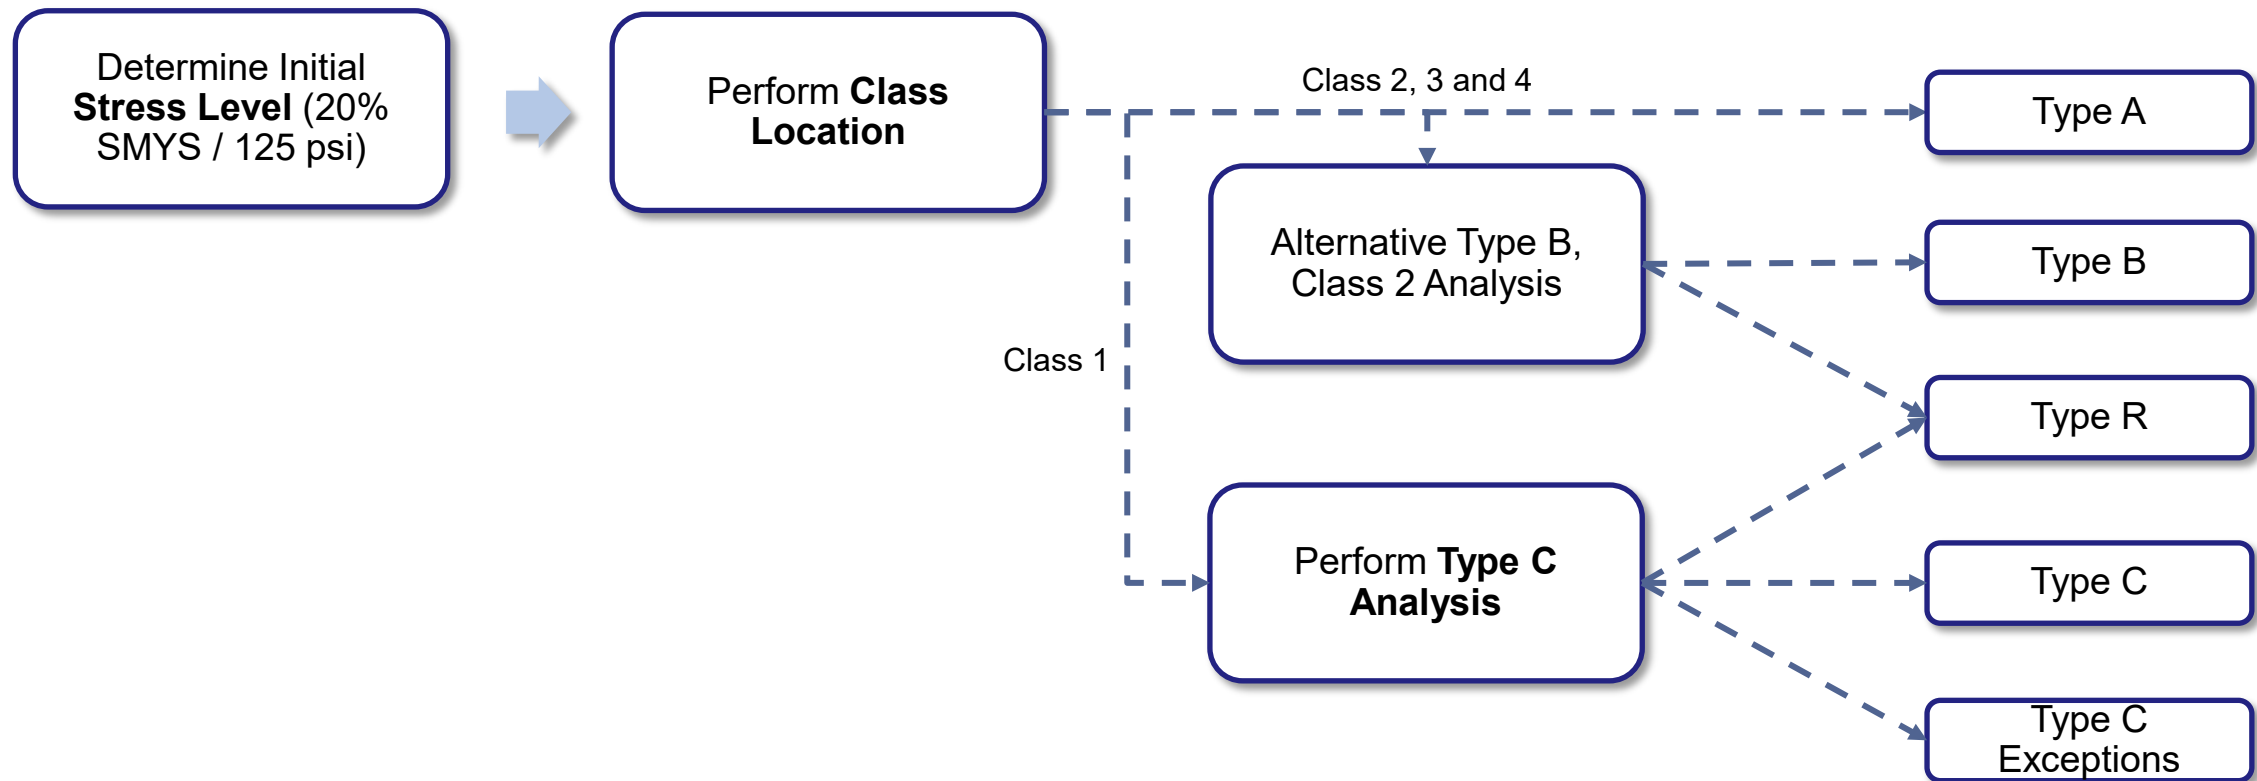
Determine Initial **Stress Level** (20% SMYS / 125 psi)

Perform **Class Location**

Class 2, 3 and 4

Type A

Alternative Type B, Class 2 Analysis

Type B

Class 1

Type R

Perform **Type C Analysis**

Type C

Type C Exceptions